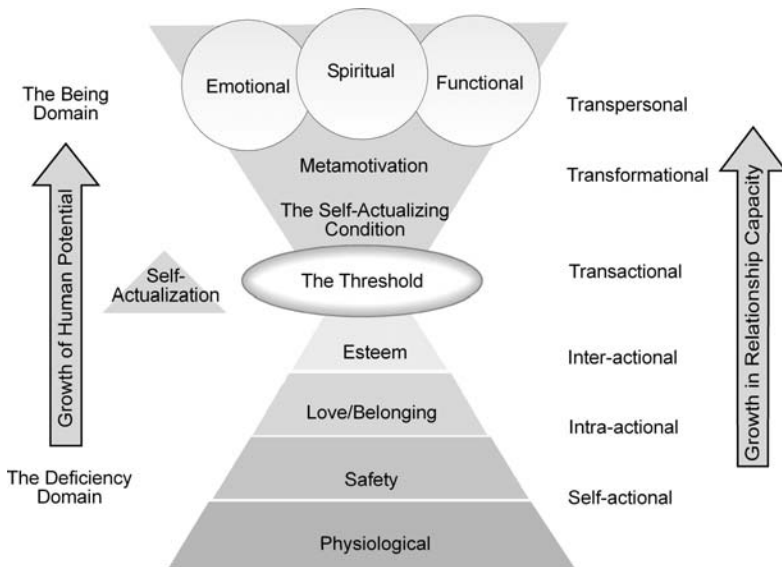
The Being Domain

Growth of Human Potential

Self-Actualization

The Deficiency Domain

Emotional

Spiritual

Functional

Metamotivation

The Self-Actualizing Condition

The Threshold

Esteem

Love/Belonging

Safety

Physiological

Transpersonal

Transformational

Transactional

Inter-actional

Intra-actional

Self-actional

Growth in Relationship Capacity